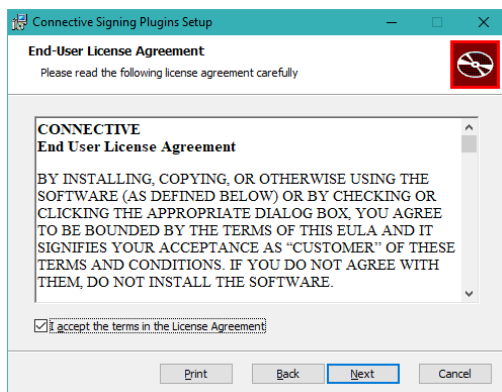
Connective Signing Plugins Setup

End-User License Agreement

Please read the following license agreement carefully

CONNECTIVE
End User License Agreement

BY INSTALLING, COPYING, OR OTHERWISE USING THE SOFTWARE (AS DEFINED BELOW) OR BY CHECKING OR CLICKING THE APPROPRIATE DIALOG BOX, YOU AGREE TO BE BOUNDED BY THE TERMS OF THIS EULA AND IT SIGNIFIES YOUR ACCEPTANCE AS “CUSTOMER” OF THESE TERMS AND CONDITIONS. IF YOU DO NOT AGREE WITH THEM, DO NOT INSTALL THE SOFTWARE.

I accept the terms in the License Agreement

Print

Back

Next

Cancel